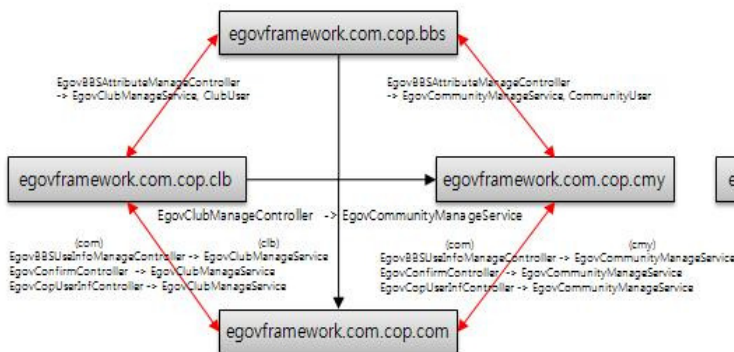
egovframework.com.cop.bbs

EgovBBSAttributeManageController
-> EgovClubManageService, ClubUser

EgovBBSAttributeManageController
-> EgovCommunityManageService, CommunityUser

egovframework.com.cop.clb

egovframework.com.cop.cmy

e

EgovClubManageController -> EgovCommunityManageService

(com) (clb)
EgovBBSUseInfoManageController -> EgovClubManageService
EgovConfirmController -> EgovClubManageService
EgovCopUserInfController -> EgovClubManageService

(com) (cmy)
EgovBBSUseInfoManageController -> EgovCommunityManageService
EgovConfirmController -> EgovCommunityManageService
EgovCopUserInfController -> EgovCommunityManageService

egovframework.com.cop.com